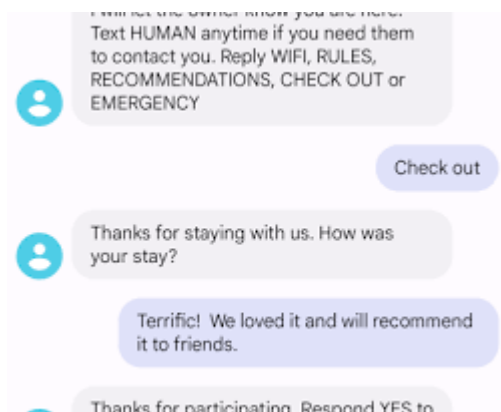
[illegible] Text HUMAN anytime if you need them to contact you. Reply WIFI, RULES, RECOMMENDATIONS, CHECK OUT or EMERGENCY

Check out

Thanks for staying with us. How was your stay?

Terrific! We loved it and will recommend it to friends.

Thanks for participating. Respond YES to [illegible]